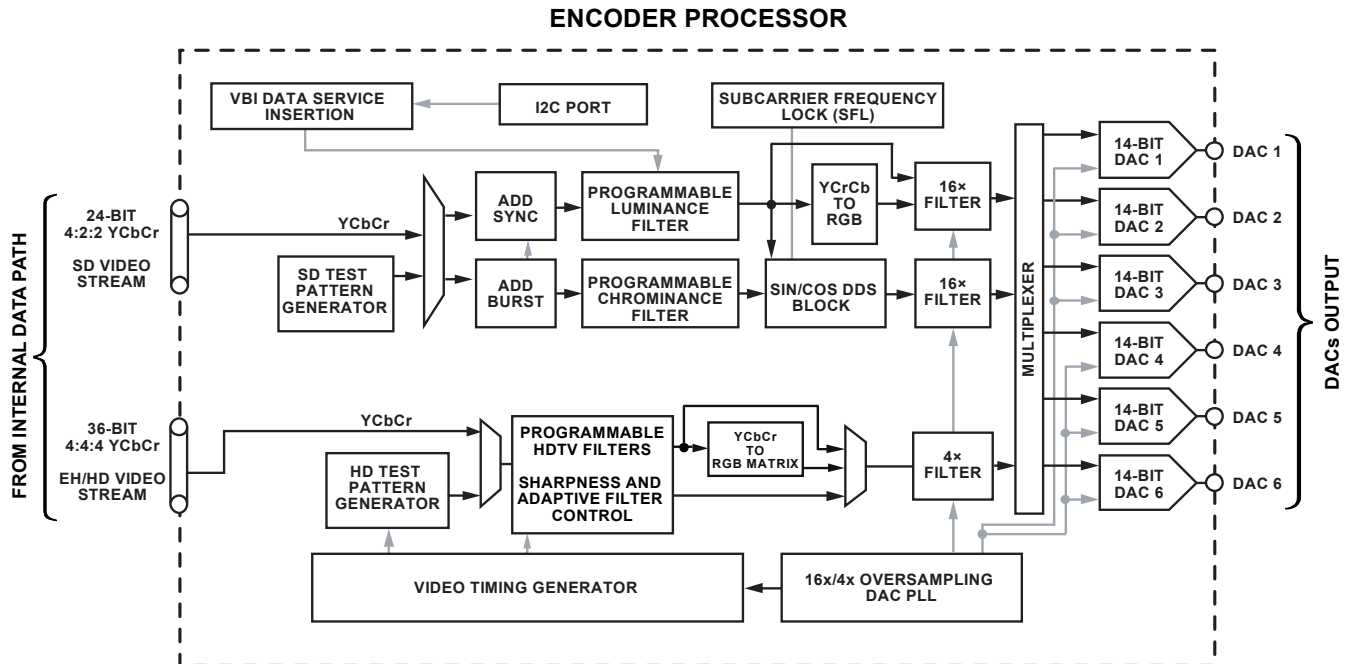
ENCODER PROCESSOR

FROM INTERNAL DATA PATH

24-BIT
4:2:2 YCbCr

SD VIDEO
STREAM

36-BIT
4:4:4 YCbCr

EH/HD VIDEO
STREAM

VBI DATA SERVICE
INSERTION

I2C PORT

SUBCARRIER FREQUENCY
LOCK (SFL)

YCbCr

SD TEST
PATTERN
GENERATOR

ADD
SYNC

ADD
BURST

PROGRAMMABLE
LUMINANCE
FILTER

PROGRAMMABLE
CHROMINANCE
FILTER

YCrCb
TO
RGB

SIN/COS DDS
BLOCK

16×
FILTER

16×
FILTER

YCbCr

HD TEST
PATTERN
GENERATOR

PROGRAMMABLE
HDTV FILTERS

SHARPNESS AND
ADAPTIVE FILTER
CONTROL

YCbCr
TO
RGB MATRIX

4×
FILTER

MULTIPLEXER

VIDEO TIMING GENERATOR

16x/4x OVERSAMPLING
DAC PLL

14-BIT
DAC 1

14-BIT
DAC 2

14-BIT
DAC 3

14-BIT
DAC 4

14-BIT
DAC 5

14-BIT
DAC 6

DAC 1
DAC 2
DAC 3
DAC 4
DAC 5
DAC 6

DACs OUTPUT